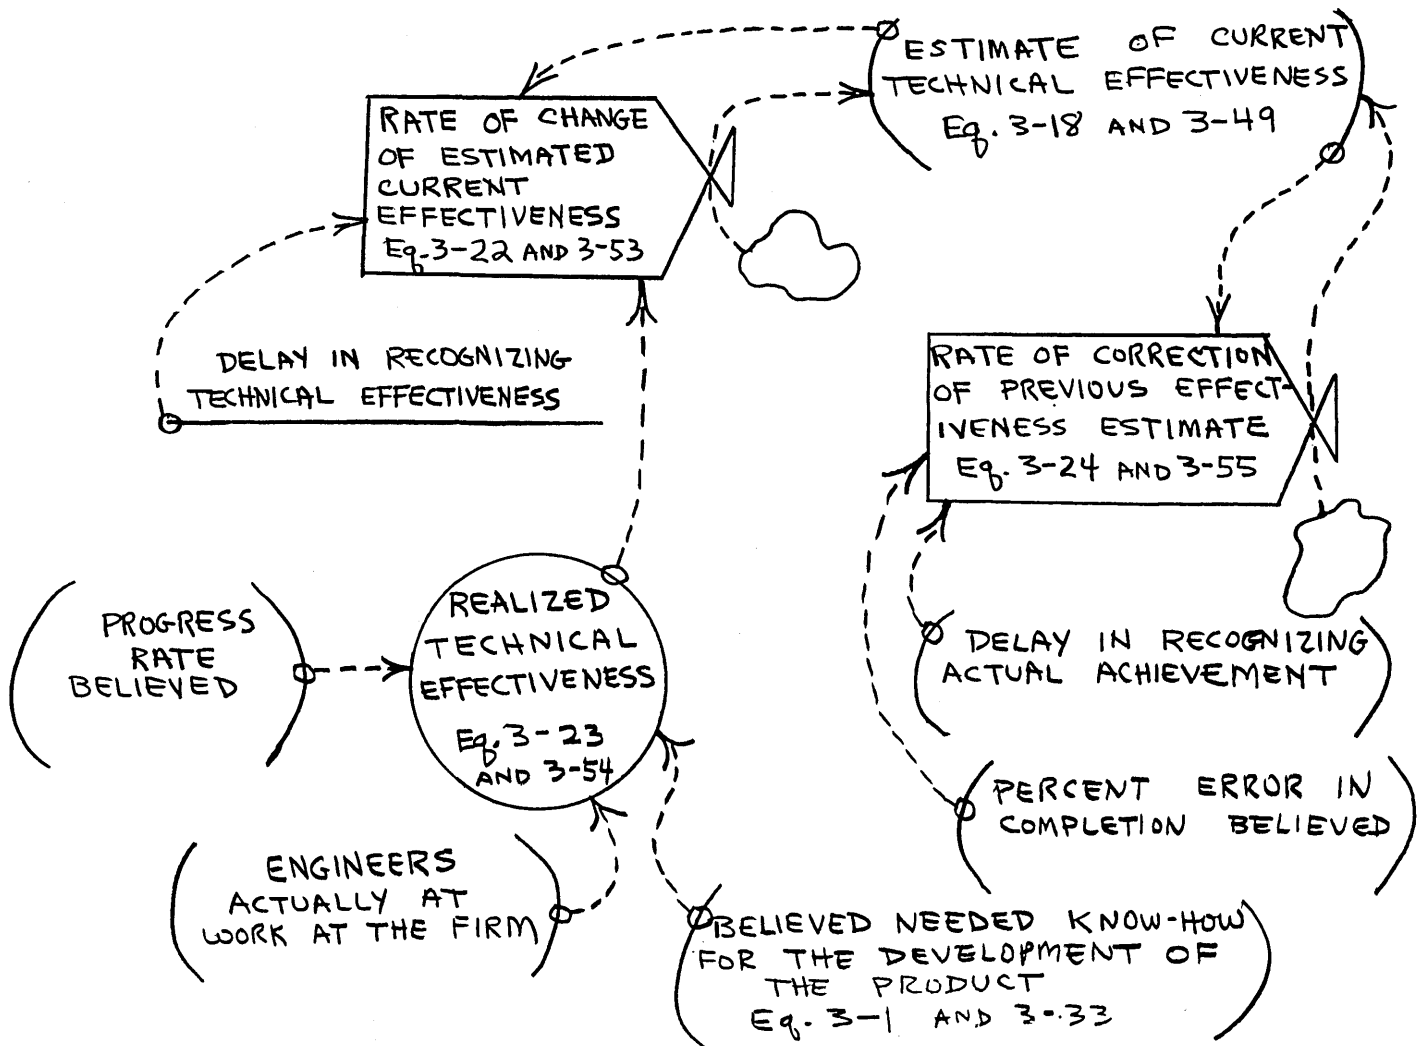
ESTIMATE OF CURRENT TECHNICAL EFFECTIVENESS Eq. 3-18 AND 3-49

RATE OF CHANGE OF ESTIMATED CURRENT EFFECTIVENESS Eq. 3-22 AND 3-53

DELAY IN RECOGNIZING TECHNICAL EFFECTIVENESS

RATE OF CORRECTION OF PREVIOUS EFFECTIVENESS ESTIMATE Eq. 3-24 AND 3-55

PROGRESS RATE BELIEVED

REALIZED TECHNICAL EFFECTIVENESS Eq. 3-23 AND 3-54

DELAY IN RECOGNIZING ACTUAL ACHIEVEMENT

PERCENT ERROR IN COMPLETION BELIEVED

ENGINEERS ACTUALLY AT WORK AT THE FIRM

BELIEVED NEEDED KNOW-HOW FOR THE DEVELOPMENT OF THE PRODUCT Eq. 3-1 AND 3-33